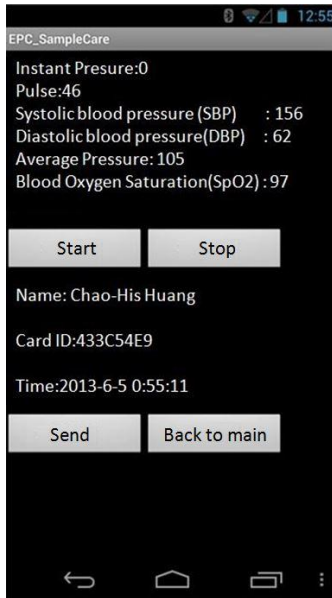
12:55
EPC_SampleCare
Instant Presure:0
Pulse:46
Systolic blood pressure (SBP) : 156
Diastolic blood pressure(DBP) : 62
Average Pressure: 105
Blood Oxygen Saturation(SpO2) : 97

Start
Stop

Name: Chao-His Huang

Card ID:433C54E9

Time:2013-6-5 0:55:11

Send
Back to main